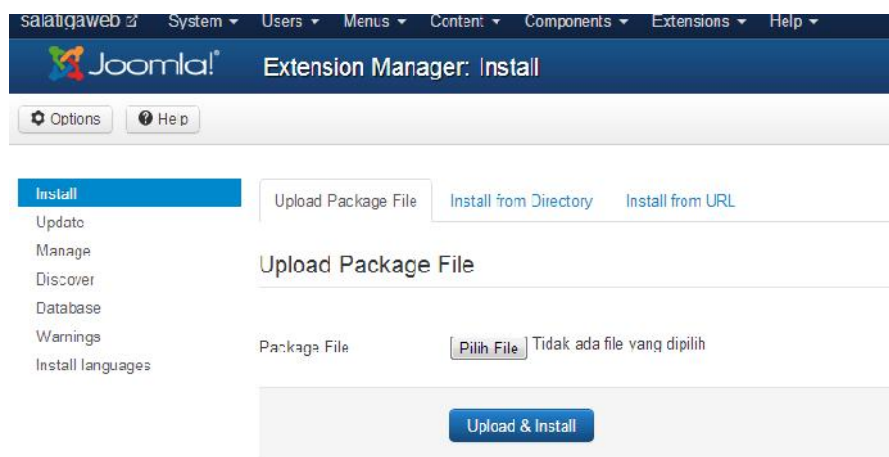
salatigaweb System ▾ Users ▾ Menus ▾ Content ▾ Components ▾ Extensions ▾ Help ▾

Joomla!

Extension Manager: Install

Options

Help

Install
Update
Manage
Discover
Database
Warnings
Install languages

Upload Package File | Install from Directory | Install from URL

Upload Package File

Package File

Pilih File Tidak ada file yang dipilih

Upload & Install